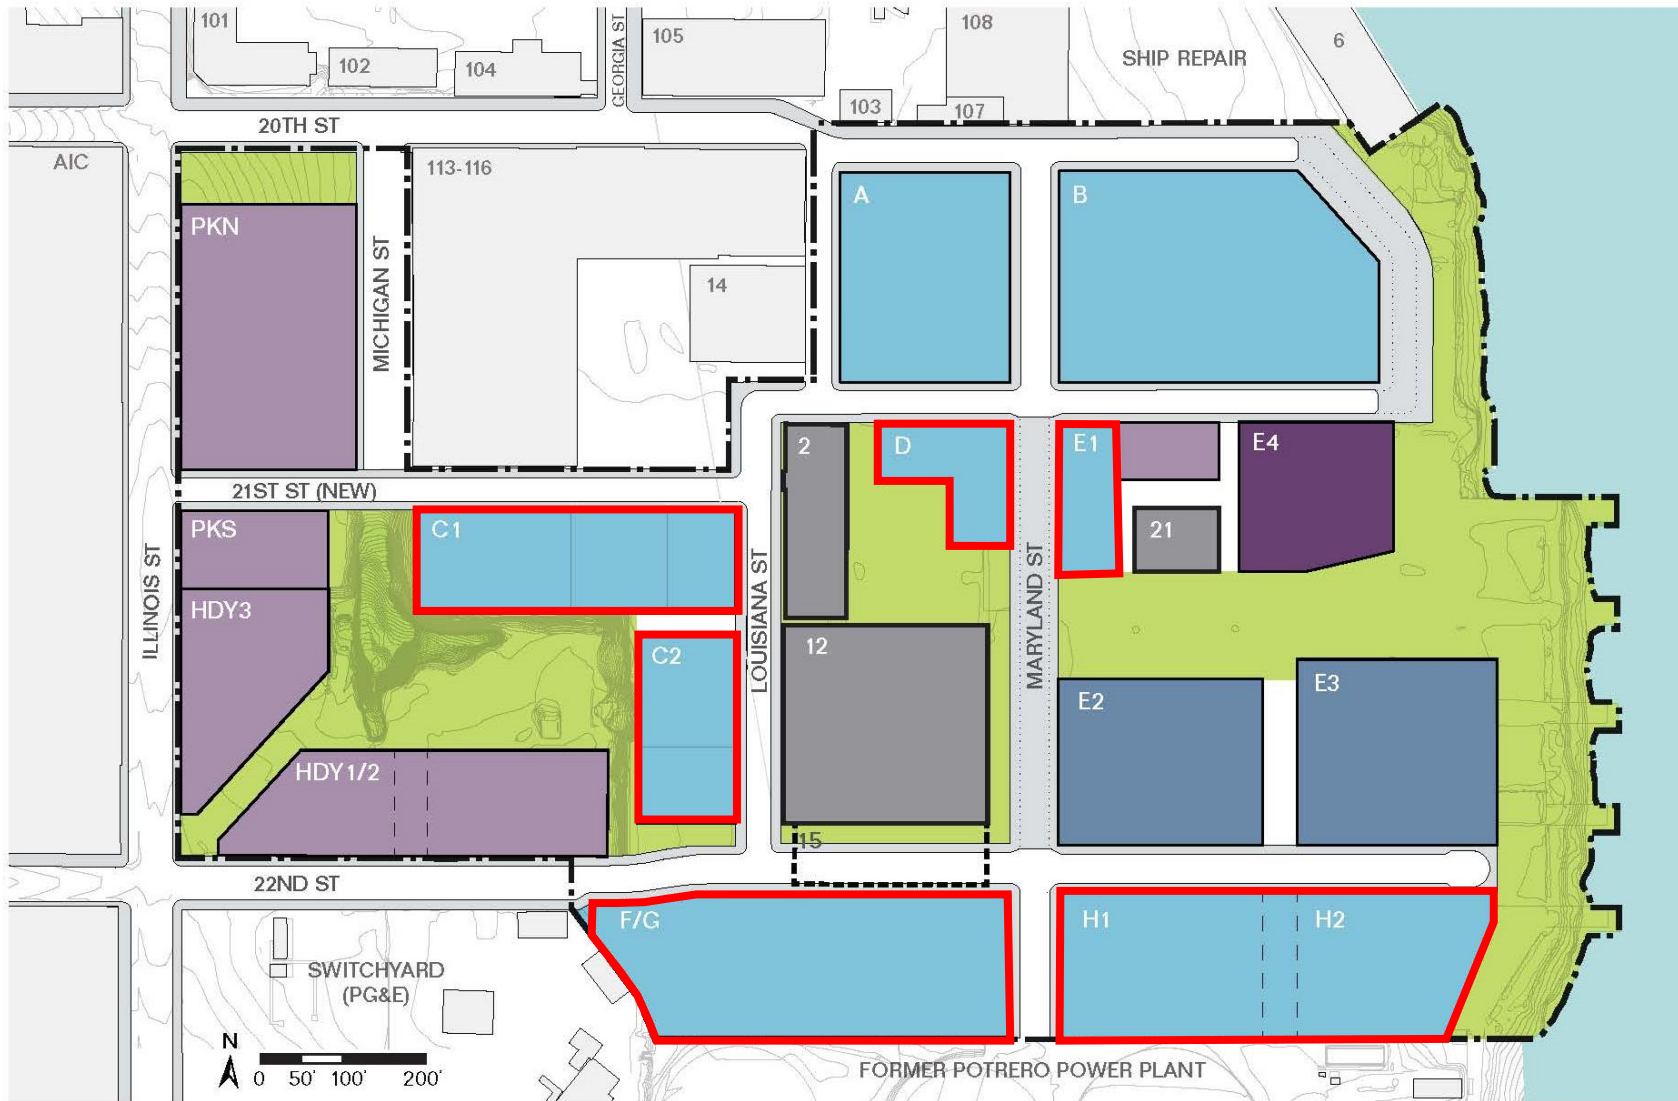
101
102
104
GEORGIA ST
105
108
SHIP REPAIR
6
103
107
20TH ST
AIC
113-116
A
B
PKN
MICHIGAN ST
14
2
D
E1
E4
21ST ST (NEW)
PKS
C1
21
ILLINOIS ST
HDY3
LOUISIANA ST
MARYLAND ST
C2
12
E3
E2
HDY1/2
15
22ND ST
F/G
H1
H2
SWITCHYARD (PG&E)
N
0 50' 100' 200'
FORMER POTRERO POWER PLANT